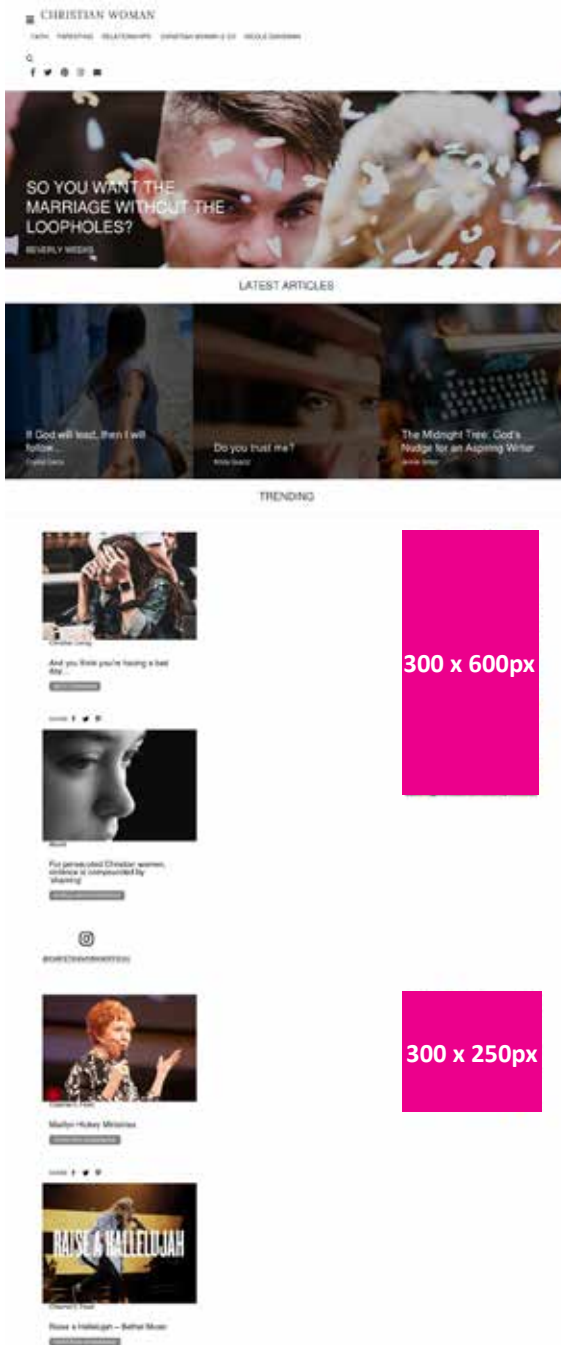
CHRISTIAN WOMAN

FAITH LIFESTYLE RELATIONSHIPS CHRISTIAN WOMAN & CO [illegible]

SO YOU WANT THE MARRIAGE WITHOUT THE LOOPHOLES?

BEVERLY WEEKS

LATEST ARTICLES

If God will lead, then I will follow...

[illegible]

Do you trust me?

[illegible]

The Midnight Tree: God's Nudge for an Aspiring Writer

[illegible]

TRENDING

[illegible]

And you think you're having a bad day...

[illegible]

300 x 600px

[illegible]

For persecuted Christian women, violence is compounded by 'shaming'

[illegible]

@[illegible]

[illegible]

Marilyn Hickey Ministries

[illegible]

300 x 250px

RAISE A HALLELUJAH

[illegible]

Raise a Hallelujah – Bethel Music

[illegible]